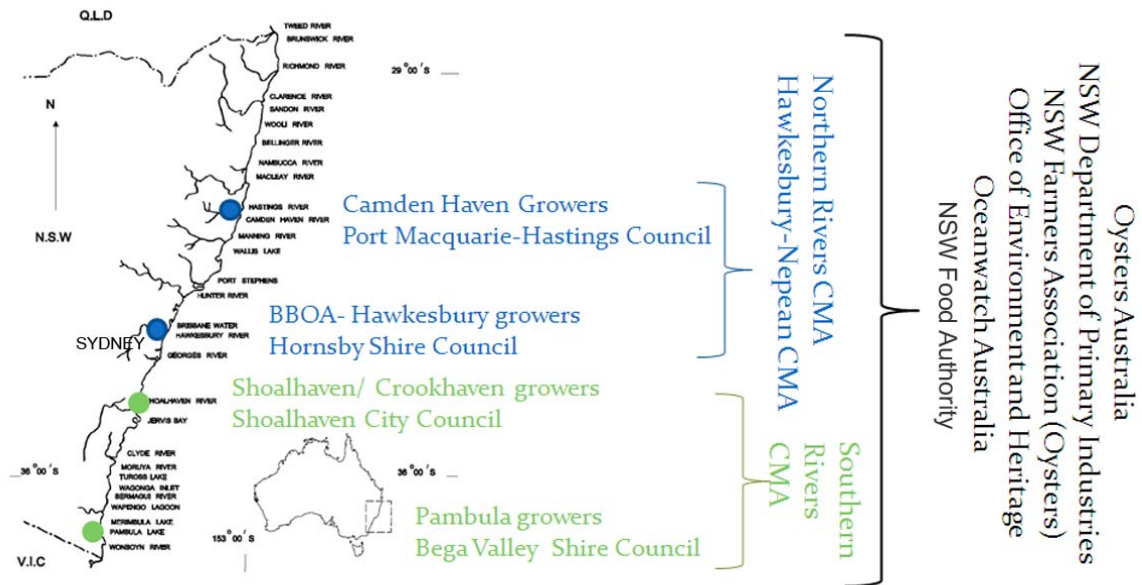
Q.L.D

TWEED RIVER
BRUNSWICK RIVER
RICHMOND RIVER
$29^{\circ}00'S$
CLARENCE RIVER
SANDON RIVER
WOOLI RIVER
BELLINGER RIVER
NAMBUCCA RIVER
MACLEAY RIVER
HASTINGS RIVER
CAMDEN HAVEN RIVER
MANNING RIVER
WALLIS LAKE
PORT STEPHENS
HUNTER RIVER
BRISBANE WATER
HAWKESBURY RIVER
GEORGES RIVER
SHOALHAVEN RIVER
JERVIS BAY
CLYDE RIVER
MORUYA RIVER
TUROSS LAKE
WAGONGA INLET
BERMAGUI RIVER
WAPENGO LAGOON
MERIMBULA LAKE
PAMBULA LAKE
WONBOYN RIVER

N

N.S.W

SYDNEY

$36^{\circ}00'S$

V.I.C

$36^{\circ}00'S$

$153^{\circ}00'S$

Camden Haven Growers
Port Macquarie-Hastings Council

BBOA- Hawkesbury growers
Hornsby Shire Council

Shoalhaven/ Crookhaven growers
Shoalhaven City Council

Pambula growers
Bega Valley Shire Council

Northern Rivers CMA
Hawkesbury-Nepean CMA

Southern Rivers CMA

Oysters Australia
NSW Department of Primary Industries
NSW Farmers Association (Oysters)
Office of Environment and Heritage
Oceanwatch Australia
NSW Food Authority